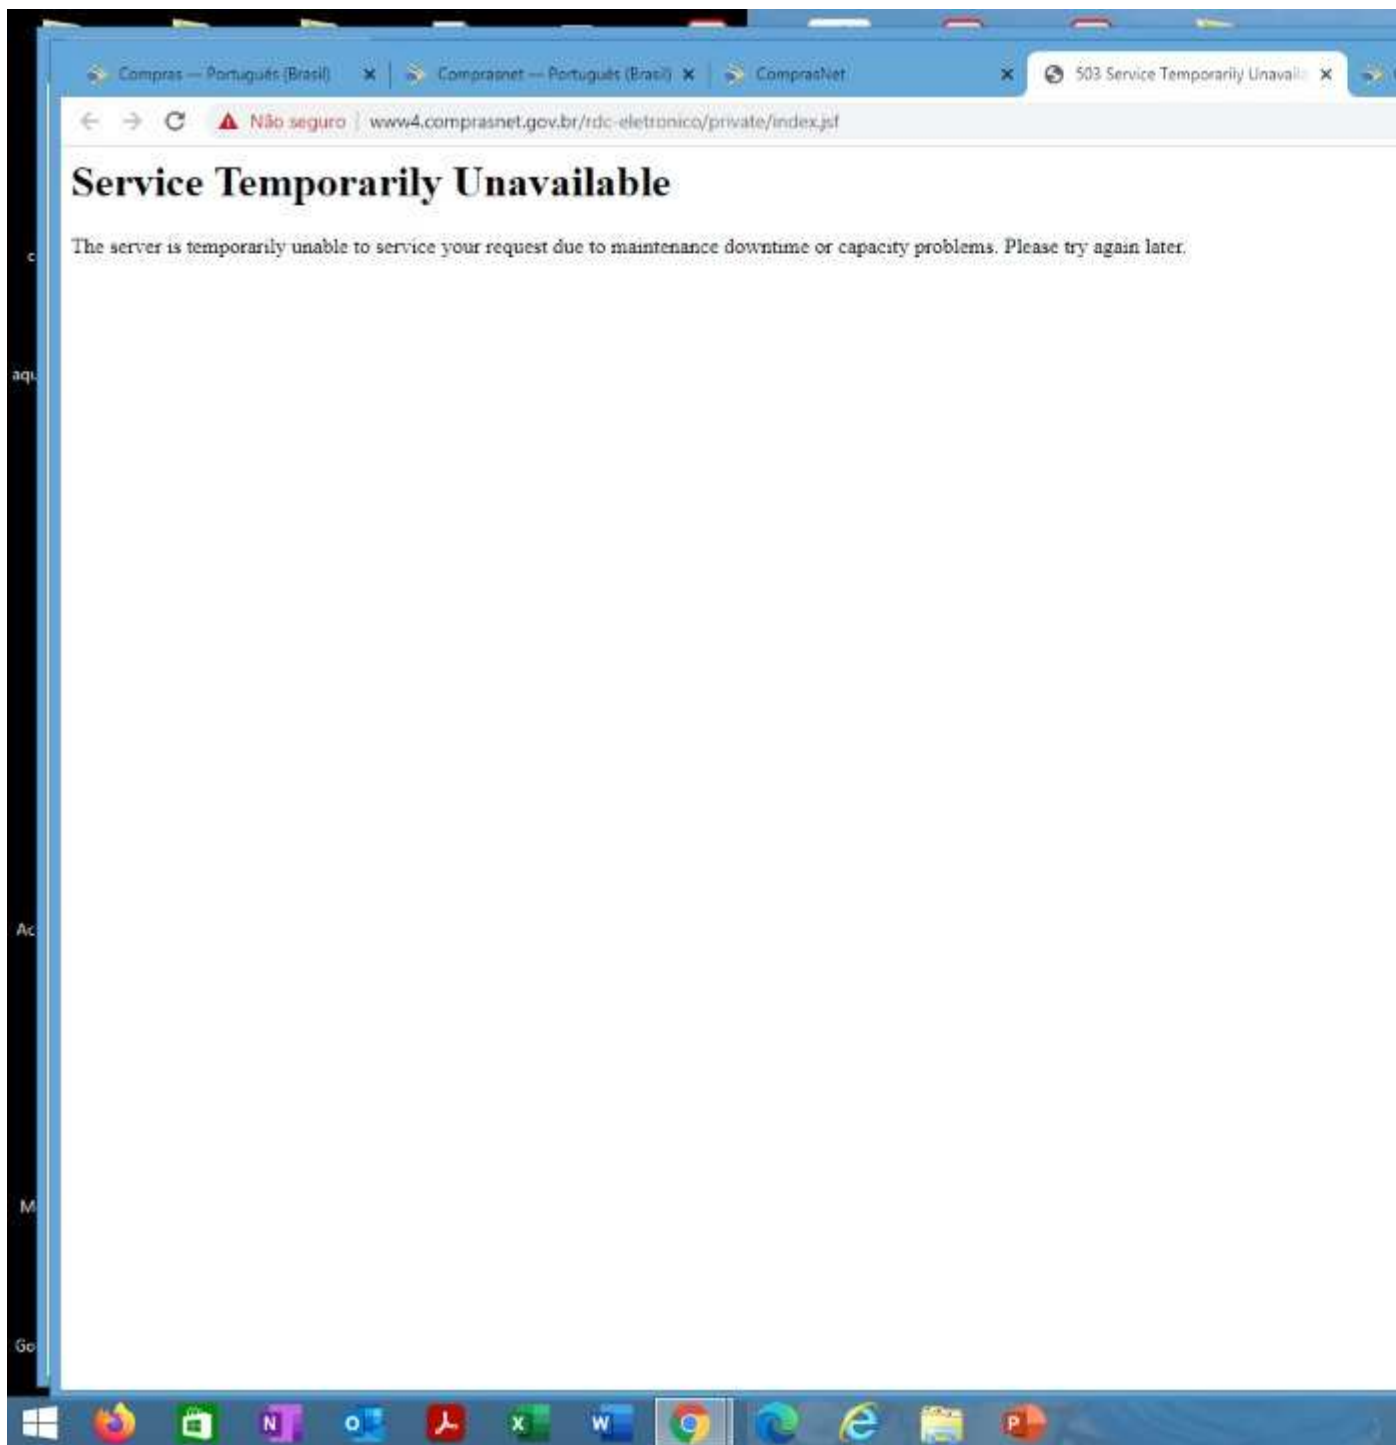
Compras — Português (Brasil) ×
Comprasnet — Português (Brasil) ×
ComprasNet ×
503 Service Temporarily Unavail ×

Não seguro | www4.comprasnet.gov.br/rdc-eletronico/private/index.jsf

Service Temporarily Unavailable

The server is temporarily unable to service your request due to maintenance downtime or capacity problems. Please try again later.

c
aqu
Ac
M
Go